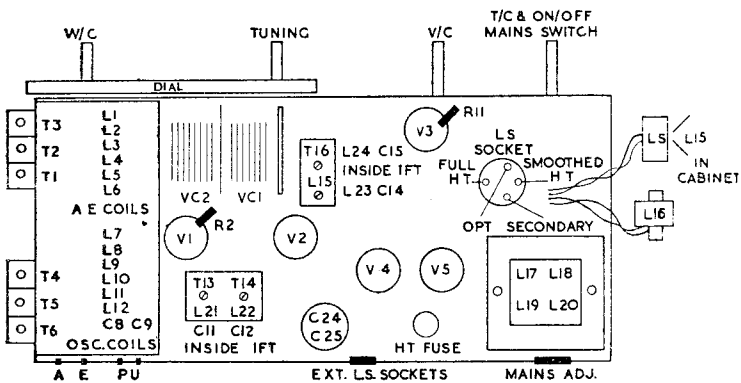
W/C
TUNING
V/C
T/C & ON/OFF MAINS SWITCH
DIAL
T3
T2
T1
L1
L2
L3
L4
L5
L6
A E COILS
L7
L8
L9
L10
L11
L12
C8 C9
OSC. COILS
T4
T5
T6
VC2
VC1
V1
R2
V2
T16
L15
L24 C15
INSIDE IFT
L23 C14
V3
R11
LS SOCKET
FULL HT
SMOOTHED HT
OPT
SECONDARY
LS
L15
IN CABINET
L16
T13
T14
L21
L22
C11 C12
INSIDE IFT
V4
V5
C24
C25
HT FUSE
L17 L18
L19 L20
A
E
PU
EXT. L.S. SOCKETS
MAINS ADJ.